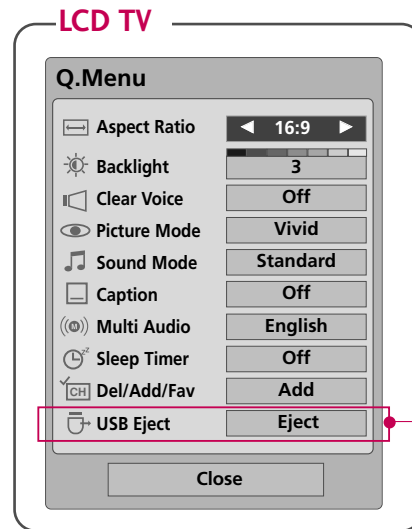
LCD TV

Q.Menu

| | |
|---|---|
| Aspect Ratio | ◄ 16:9 ► |
| Backlight | 3 |
| Clear Voice | Off |
| Picture Mode | Vivid |
| Sound Mode | Standard |
| Caption | Off |
| Multi Audio | English |
| Sleep Timer | Off |
| Del/Add/Fav | Add |
| USB Eject | Eject |

Close